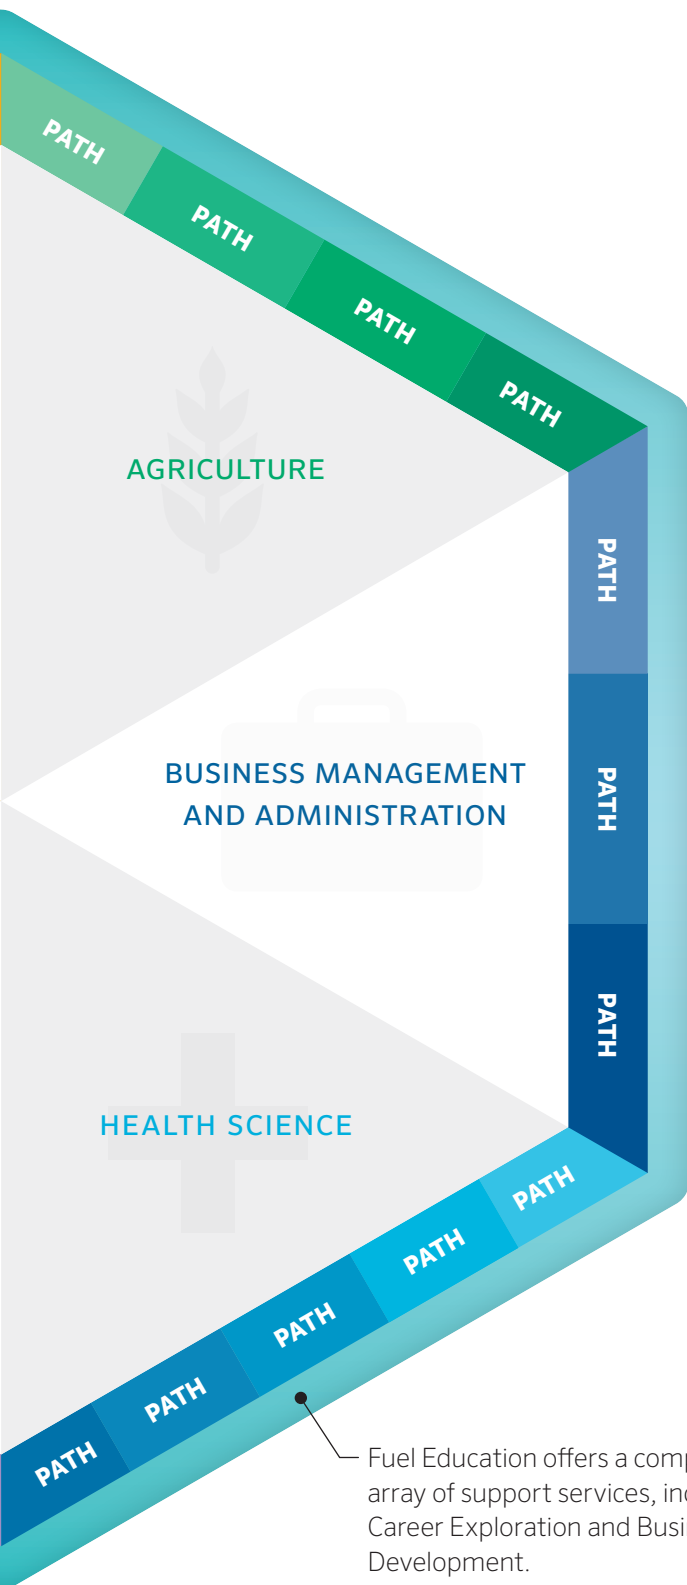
PATH

PATH

PATH

PATH

AGRICULTURE

PATH

PATH

PATH

BUSINESS MANAGEMENT AND ADMINISTRATION

HEALTH SCIENCE

PATH

PATH

PATH

PATH

PATH

Fuel Education offers a comp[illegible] array of support services, in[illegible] Career Exploration and Busi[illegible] Development.